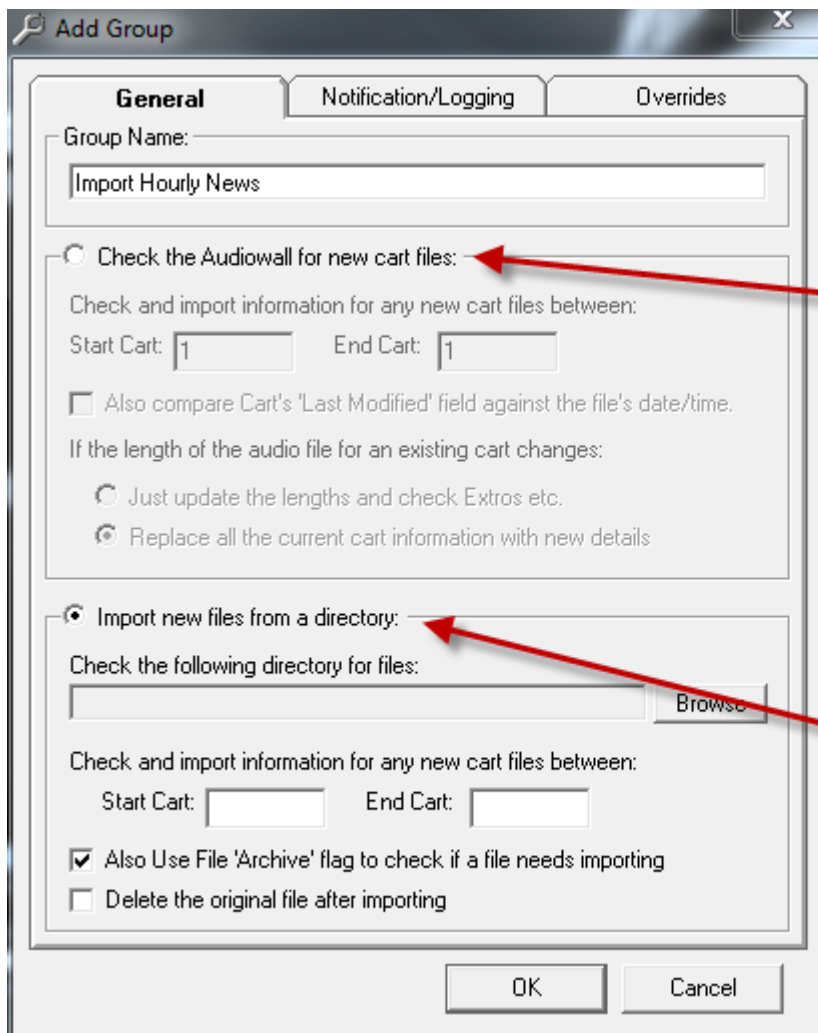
Add Group

General

Notification/Logging

Overrides

Group Name:

Import Hourly News

Check the Audiowall for new cart files:

Check and import information for any new cart files between:

Start Cart: 1 End Cart: 1

Also compare Cart's 'Last Modified' field against the file's date/time.

If the length of the audio file for an existing cart changes:

Just update the lengths and check Extros etc.

Replace all the current cart information with new details

Import new files from a directory:

Check the following directory for files:

Browse

Check and import information for any new cart files between:

Start Cart: End Cart:

Also Use File 'Archive' flag to check if a file needs importing

Delete the original file after importing

OK

Cancel